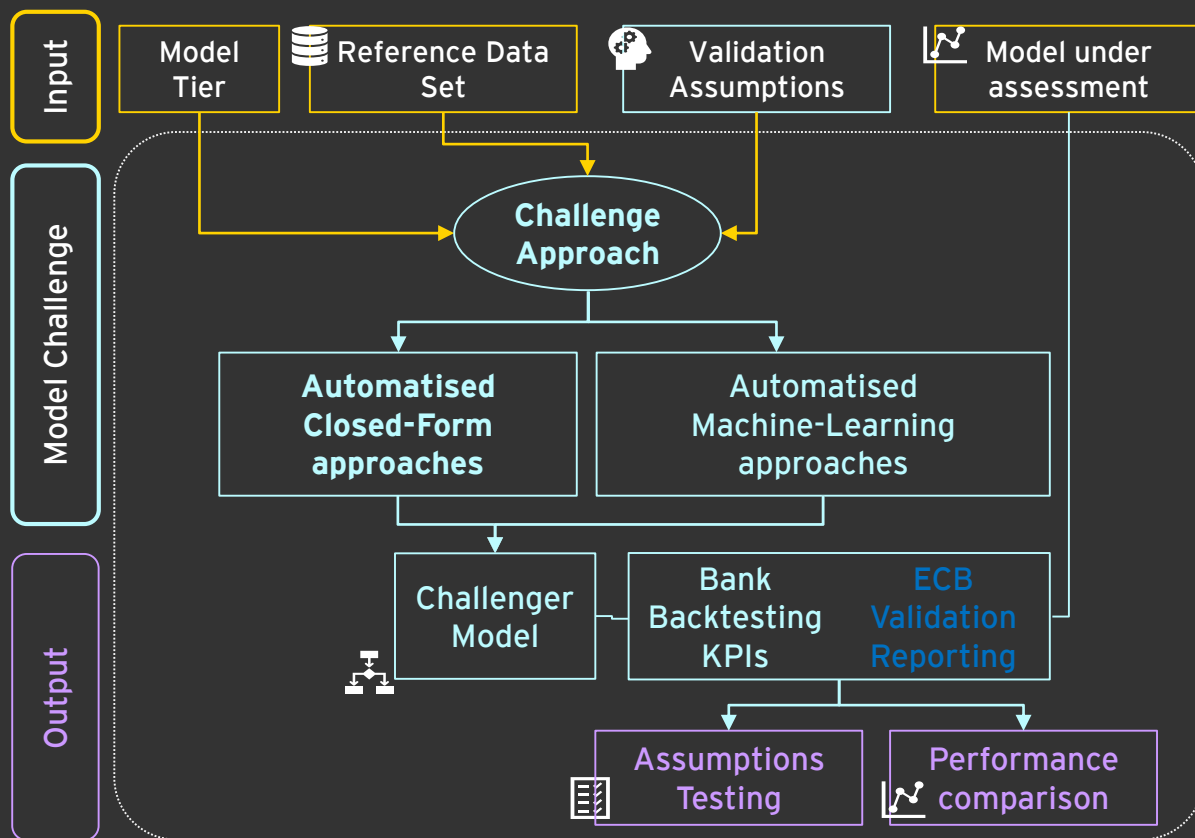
Input

Model Tier

Reference Data Set

Validation Assumptions

Model under assessment

Model Challenge

Challenge Approach

Automatised Closed-Form approaches

Automatised Machine-Learning approaches

Output

Challenger Model

Bank Backtesting KPIs

ECB Validation Reporting

Assumptions Testing

Performance comparison